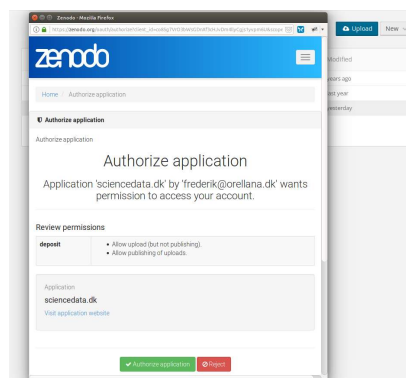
Zenodo - Mozilla Firefox
https://zenodo.org/oauth/authorize?client_id=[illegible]

zenodo

Home / Authorize application

Authorize application

Authorize application

Authorize application

Application 'sciencedata.dk' by 'frederik@orellana.dk' wants permission to access your account.

Review permissions

| deposit | • Allow upload (but not publishing).<br>• Allow publishing of uploads. |
|---|---|

Application
sciencedata.dk
Visit application website

Authorize application
Reject

Upload
New
Modified
years ago
last year
yesterday